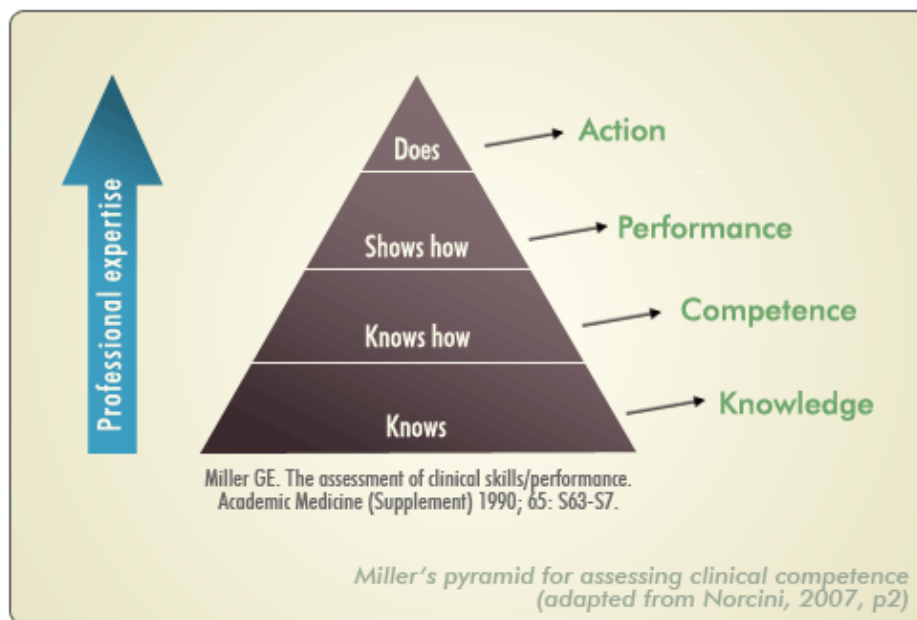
Professional expertise

Does → Action

Shows how → Performance

Knows how → Competence

Knows → Knowledge

Miller GE. The assessment of clinical skills/performance. Academic Medicine (Supplement) 1990; 65: S63-S7.

Miller's pyramid for assessing clinical competence (adapted from Norcini, 2007, p2)